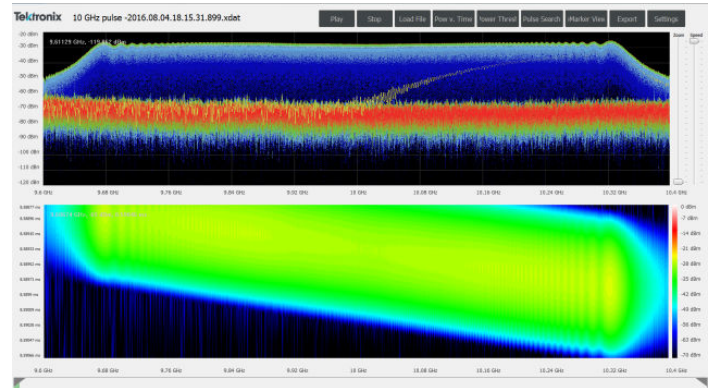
Tektronix 10 GHz pulse -2016.08.04.18.15.31.899.xdat

Play Stop Load File Pow v. Time Power Thresh Pulse Search Marker View Export Settings

9.61129 GHz, -115.467 dBm

-30 dBm
-40 dBm
-50 dBm
-60 dBm
-70 dBm
-80 dBm
-90 dBm
-100 dBm
-110 dBm
-120 dBm

Zoom Speed

9.6 GHz 9.68 GHz 9.76 GHz 9.84 GHz 9.92 GHz 10 GHz 10.08 GHz 10.16 GHz 10.24 GHz 10.32 GHz 10.4 GHz

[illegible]

0 dBm
-7 dBm
-14 dBm
-21 dBm
-28 dBm
-35 dBm
-42 dBm
-49 dBm
-56 dBm
-63 dBm
-70 dBm

9.6 GHz 9.68 GHz 9.76 GHz 9.84 GHz 9.92 GHz 10 GHz 10.08 GHz 10.16 GHz 10.24 GHz 10.32 GHz 10.4 GHz